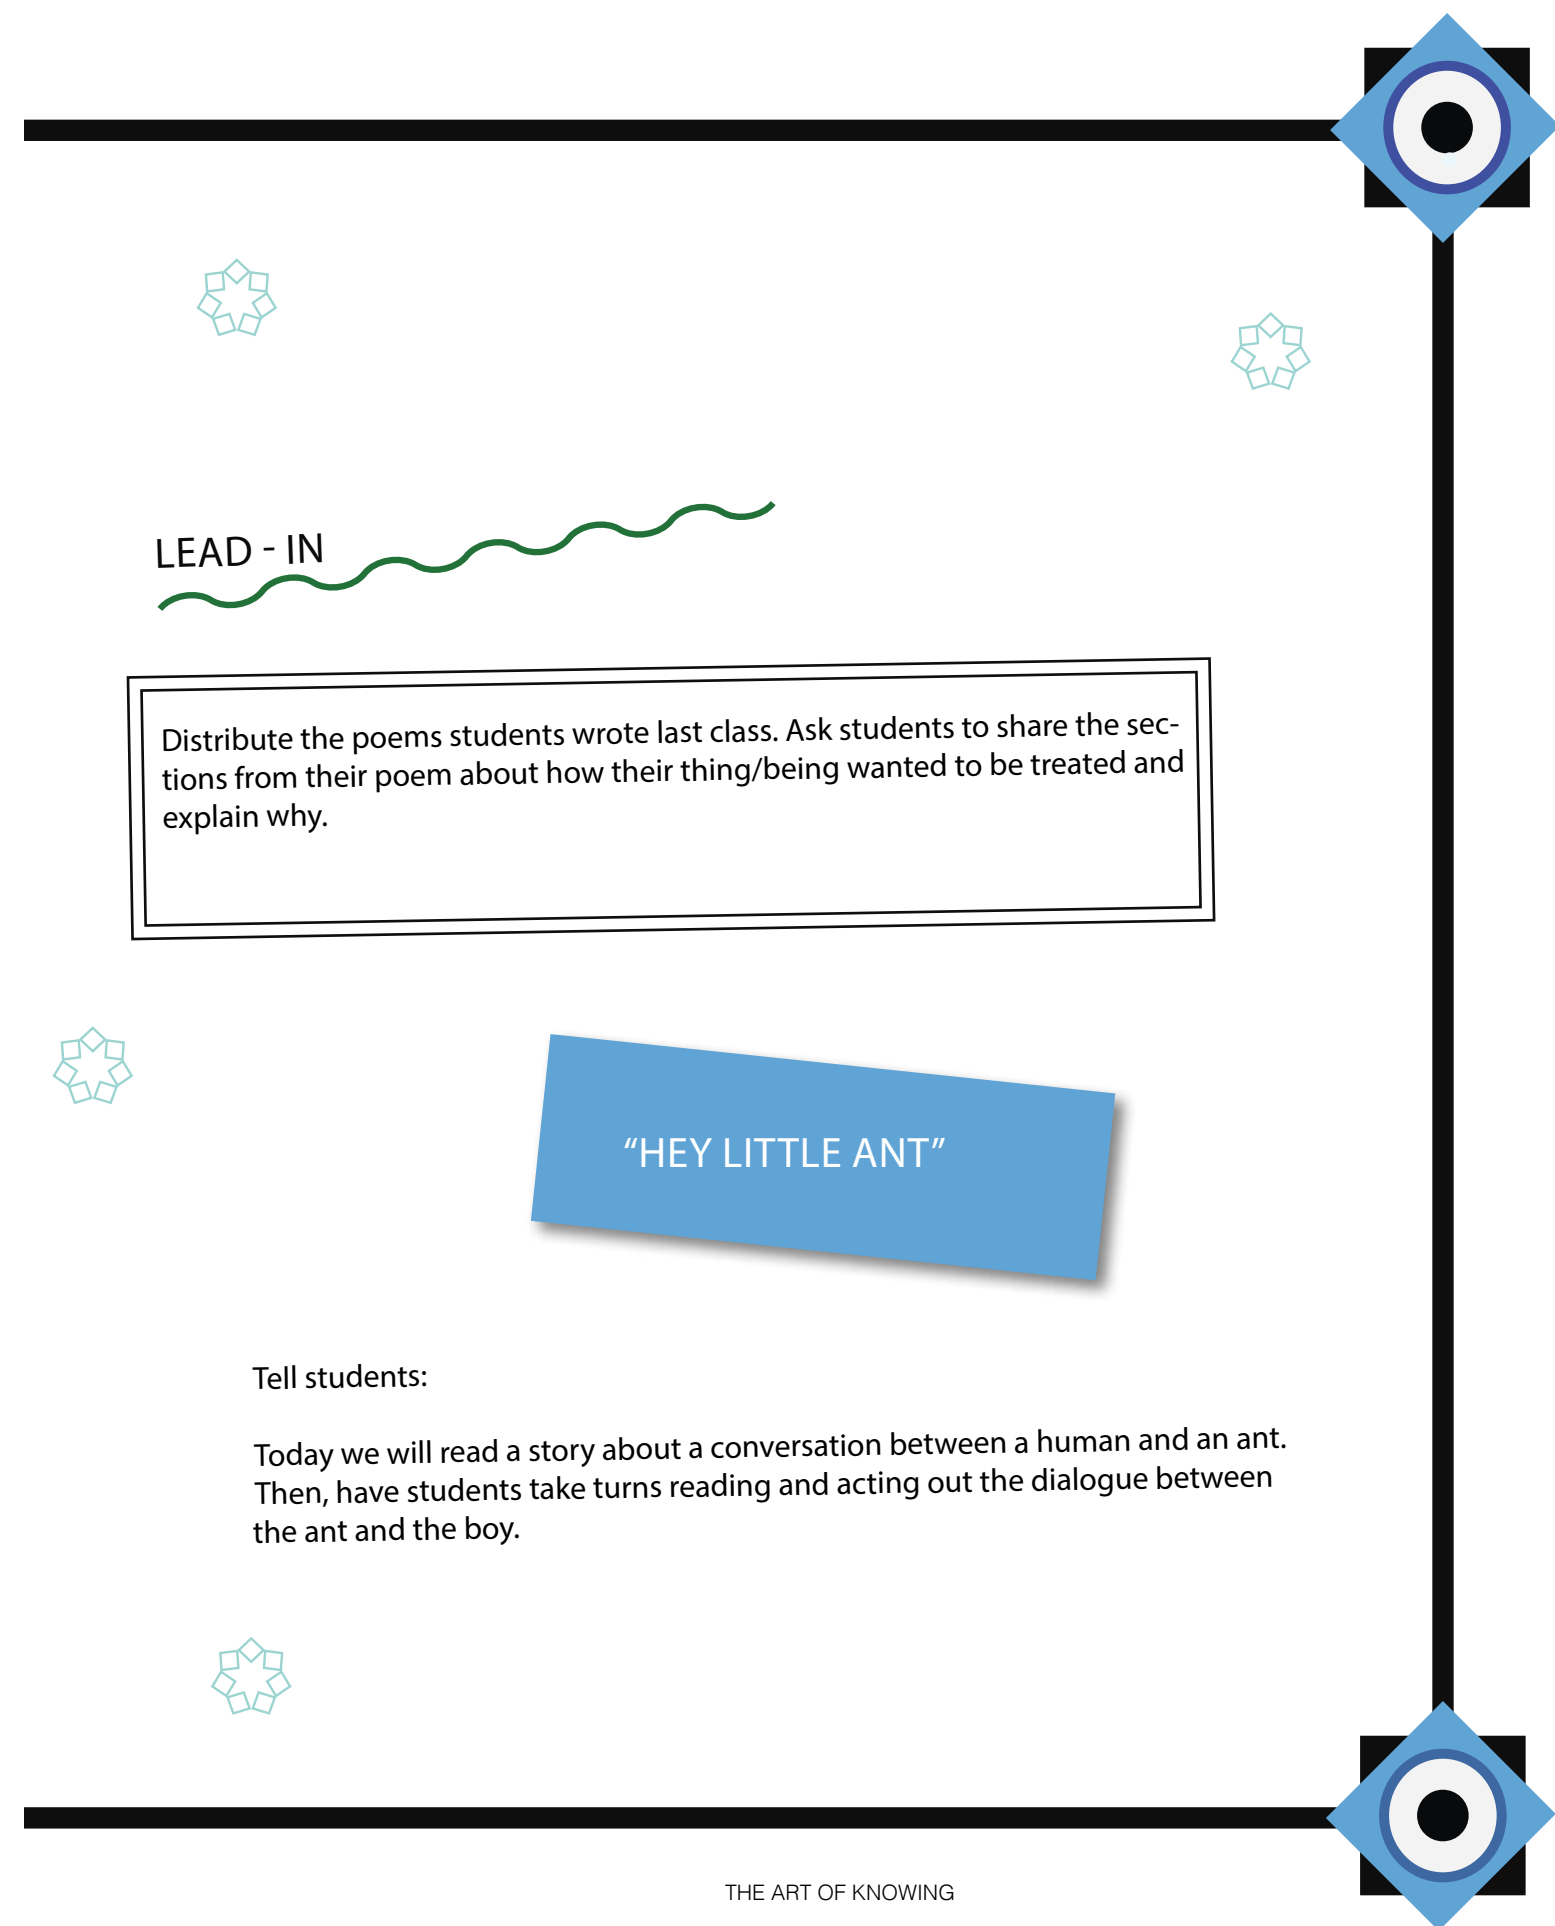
LEAD - IN

Distribute the poems students wrote last class. Ask students to share the sections from their poem about how their thing/being wanted to be treated and explain why.

“HEY LITTLE ANT”

Tell students:

Today we will read a story about a conversation between a human and an ant. Then, have students take turns reading and acting out the dialogue between the ant and the boy.

THE ART OF KNOWING